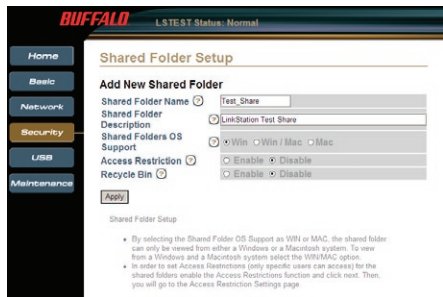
BUFFALO LSTEST Status: Normal

Home
Basic
Network
Security
USB
Maintenance

Shared Folder Setup

Add New Shared Folder

| | |
|---|---|
| Shared Folder Name ? | Test_Share |
| Shared Folder Description ? | LinkStation Test Share |
| Shared Folders OS Support ? | Win Win / Mac Mac |
| Access Restriction ? | Enable Disable |
| Recycle Bin ? | Enable Disable |

Apply

Shared Folder Setup

- By selecting the Shared Folder OS Support as WIN or MAC, the shared folder can only be viewed from either a Windows or a Macintosh system. To view from a Windows and a Macintosh system select the WIN/MAC option.
- In order to set Access Restrictions (only specific users can access) for the shared folders enable the Access Restrictions function and click next. Then, you will go to the Access Restriction Settings page.